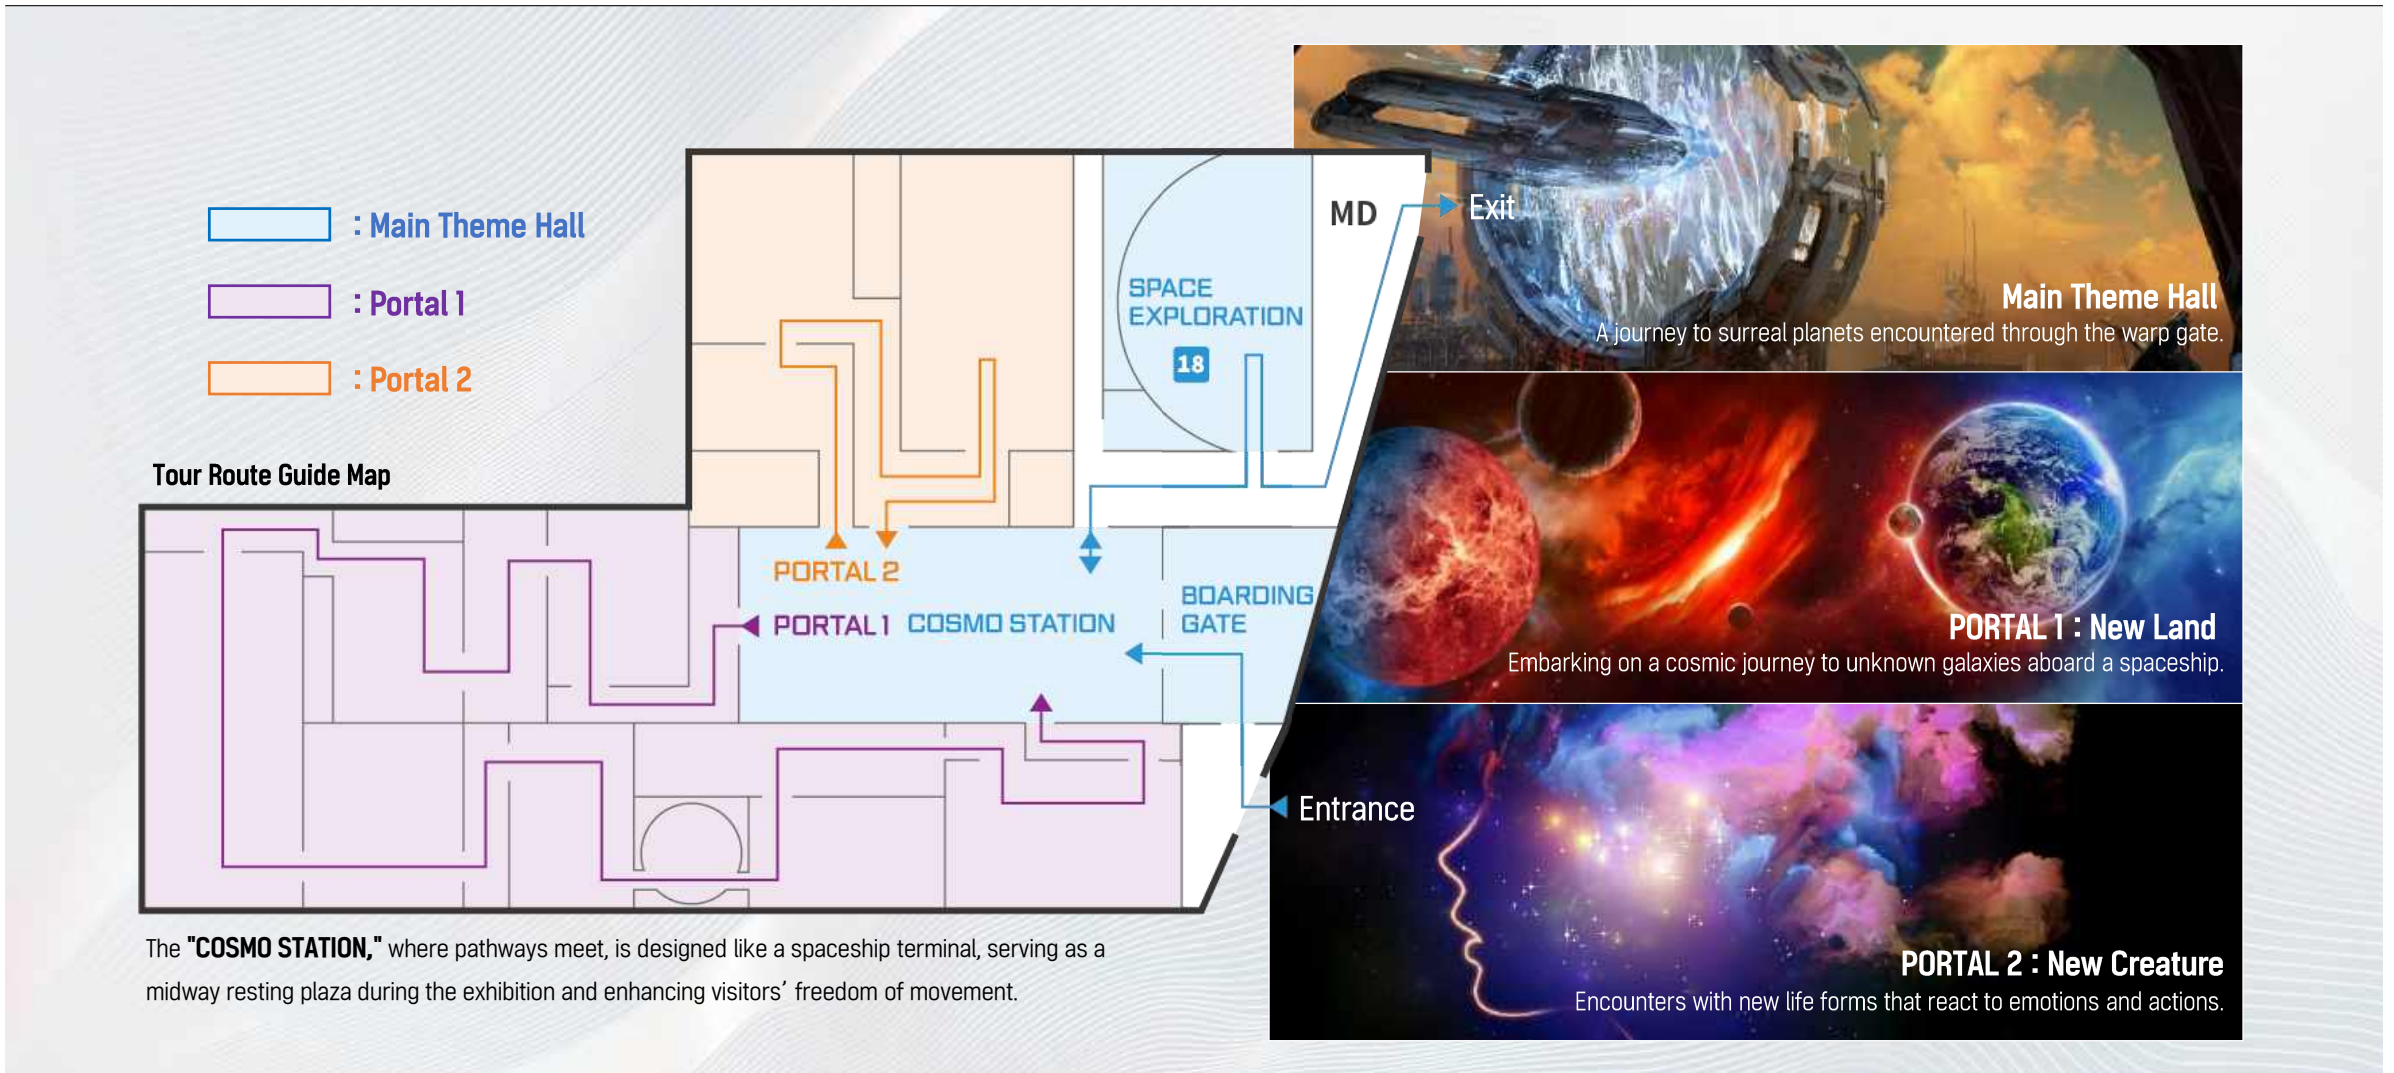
: Main Theme Hall

: Portal 1

: Portal 2

Tour Route Guide Map

MD

Exit

SPACE EXPLORATION

18

PORTAL 2

PORTAL 1

COSMO STATION

BOARDING GATE

Entrance

Main Theme Hall
A journey to surreal planets encountered through the warp gate.

PORTAL 1 : New Land
Embarking on a cosmic journey to unknown galaxies aboard a spaceship.

PORTAL 2 : New Creature
Encounters with new life forms that react to emotions and actions.

The "COSMO STATION," where pathways meet, is designed like a spaceship terminal, serving as a midway resting plaza during the exhibition and enhancing visitors' freedom of movement.